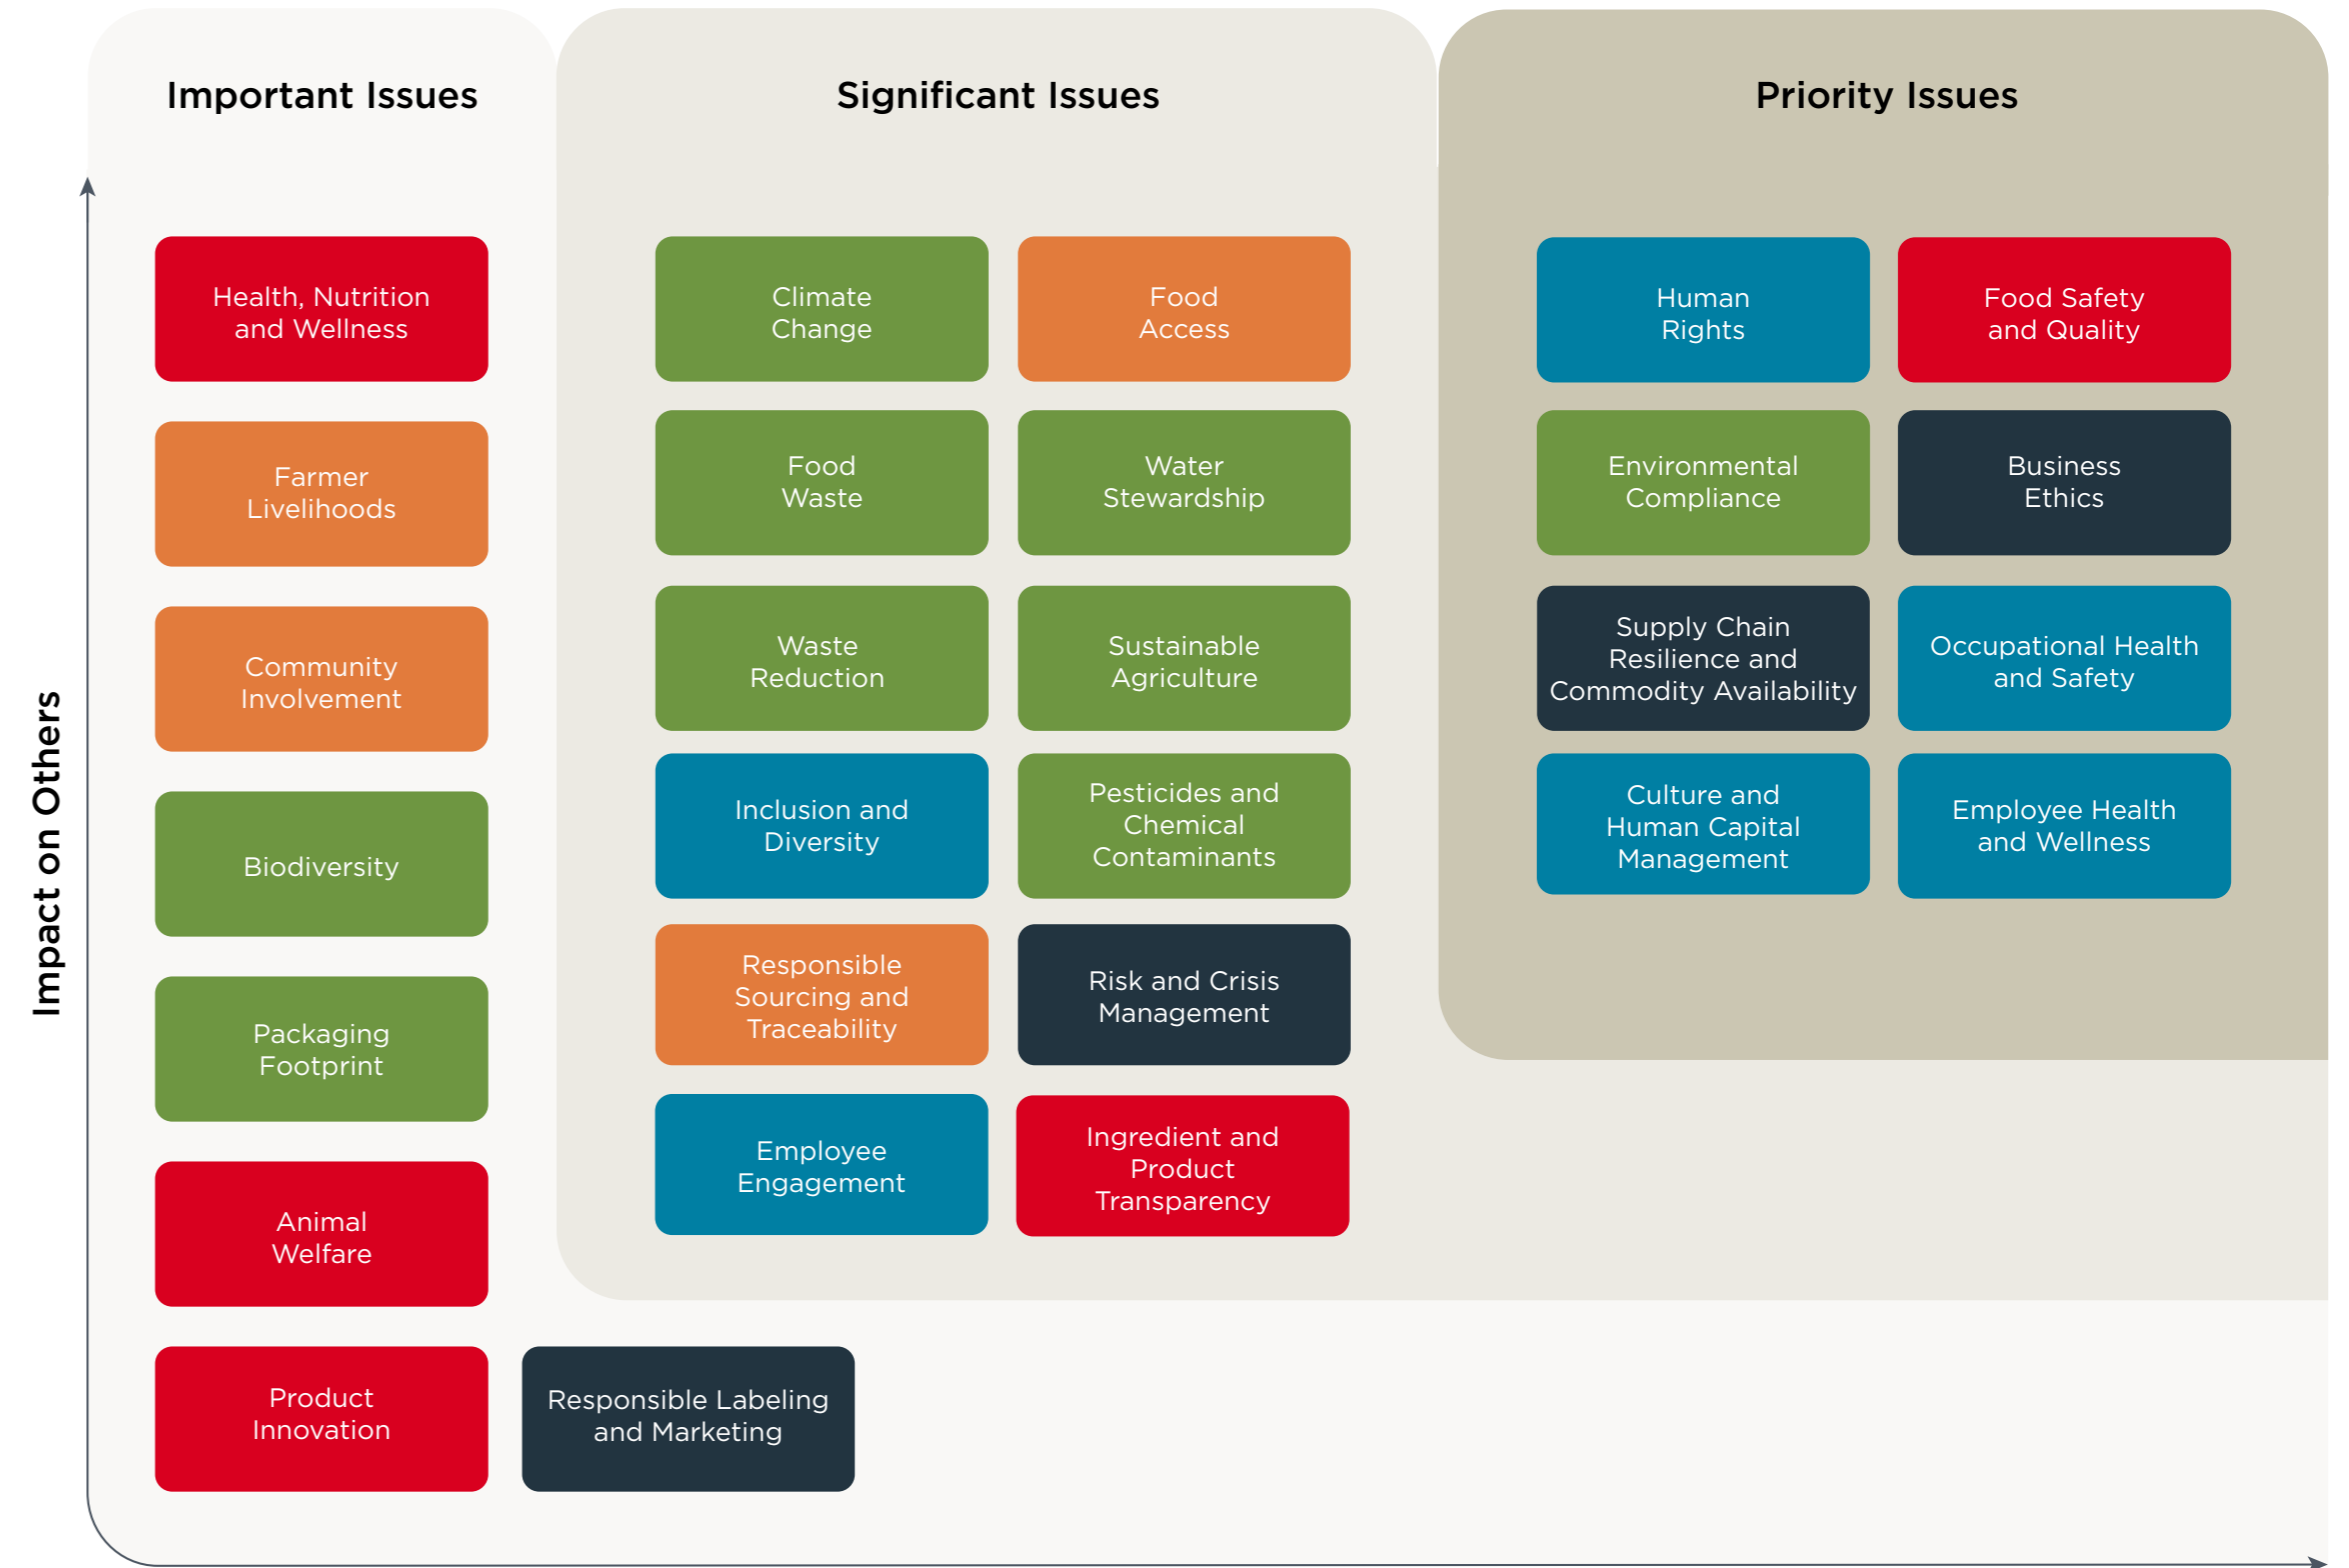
Important Issues

Significant Issues

Priority Issues

Impact on Others

Health, Nutrition and Wellness

Farmer Livelihoods

Community Involvement

Biodiversity

Packaging Footprint

Animal Welfare

Product Innovation

Responsible Labeling and Marketing

Climate Change

Food Access

Food Waste

Water Stewardship

Waste Reduction

Sustainable Agriculture

Inclusion and Diversity

Pesticides and Chemical Contaminants

Responsible Sourcing and Traceability

Risk and Crisis Management

Employee Engagement

Ingredient and Product Transparency

Human Rights

Food Safety and Quality

Environmental Compliance

Business Ethics

Supply Chain Resilience and Commodity Availability

Occupational Health and Safety

Culture and Human Capital Management

Employee Health and Wellness